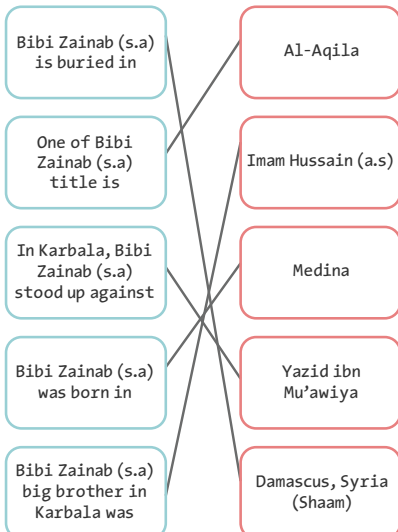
Bibi Zainab (s.a) is buried in

One of Bibi Zainab (s.a) title is

In Karbala, Bibi Zainab (s.a) stood up against

Bibi Zainab (s.a) was born in

Bibi Zainab (s.a) big brother in Karbala was

Al-Aqila

Imam Hussain (a.s)

Medina

Yazid ibn Mu'awiya

Damascus, Syria (Shaam)